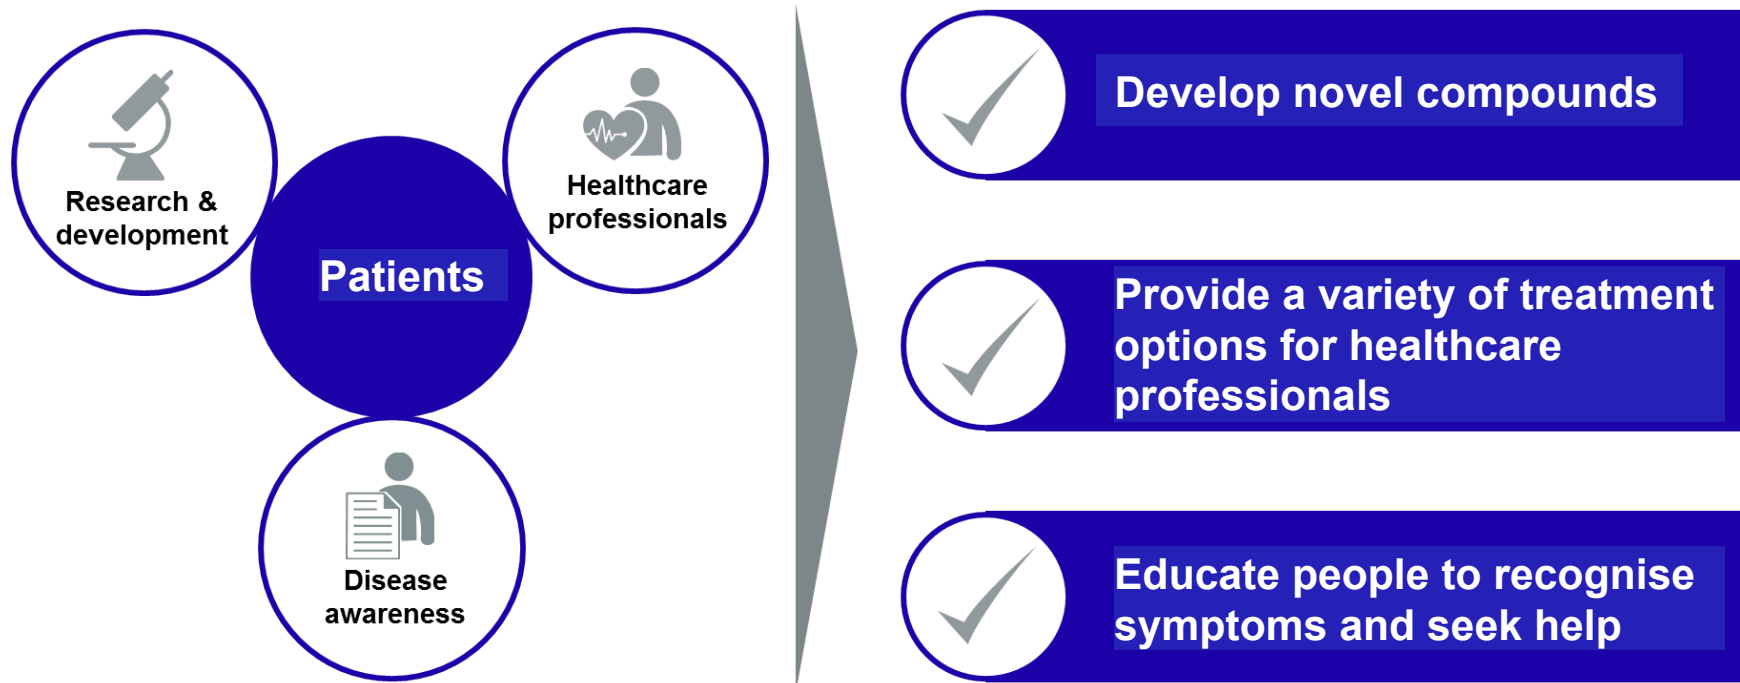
Research & development

Healthcare professionals

Patients

Disease awareness

Develop novel compounds

Provide a variety of treatment options for healthcare professionals

Educate people to recognise symptoms and seek help